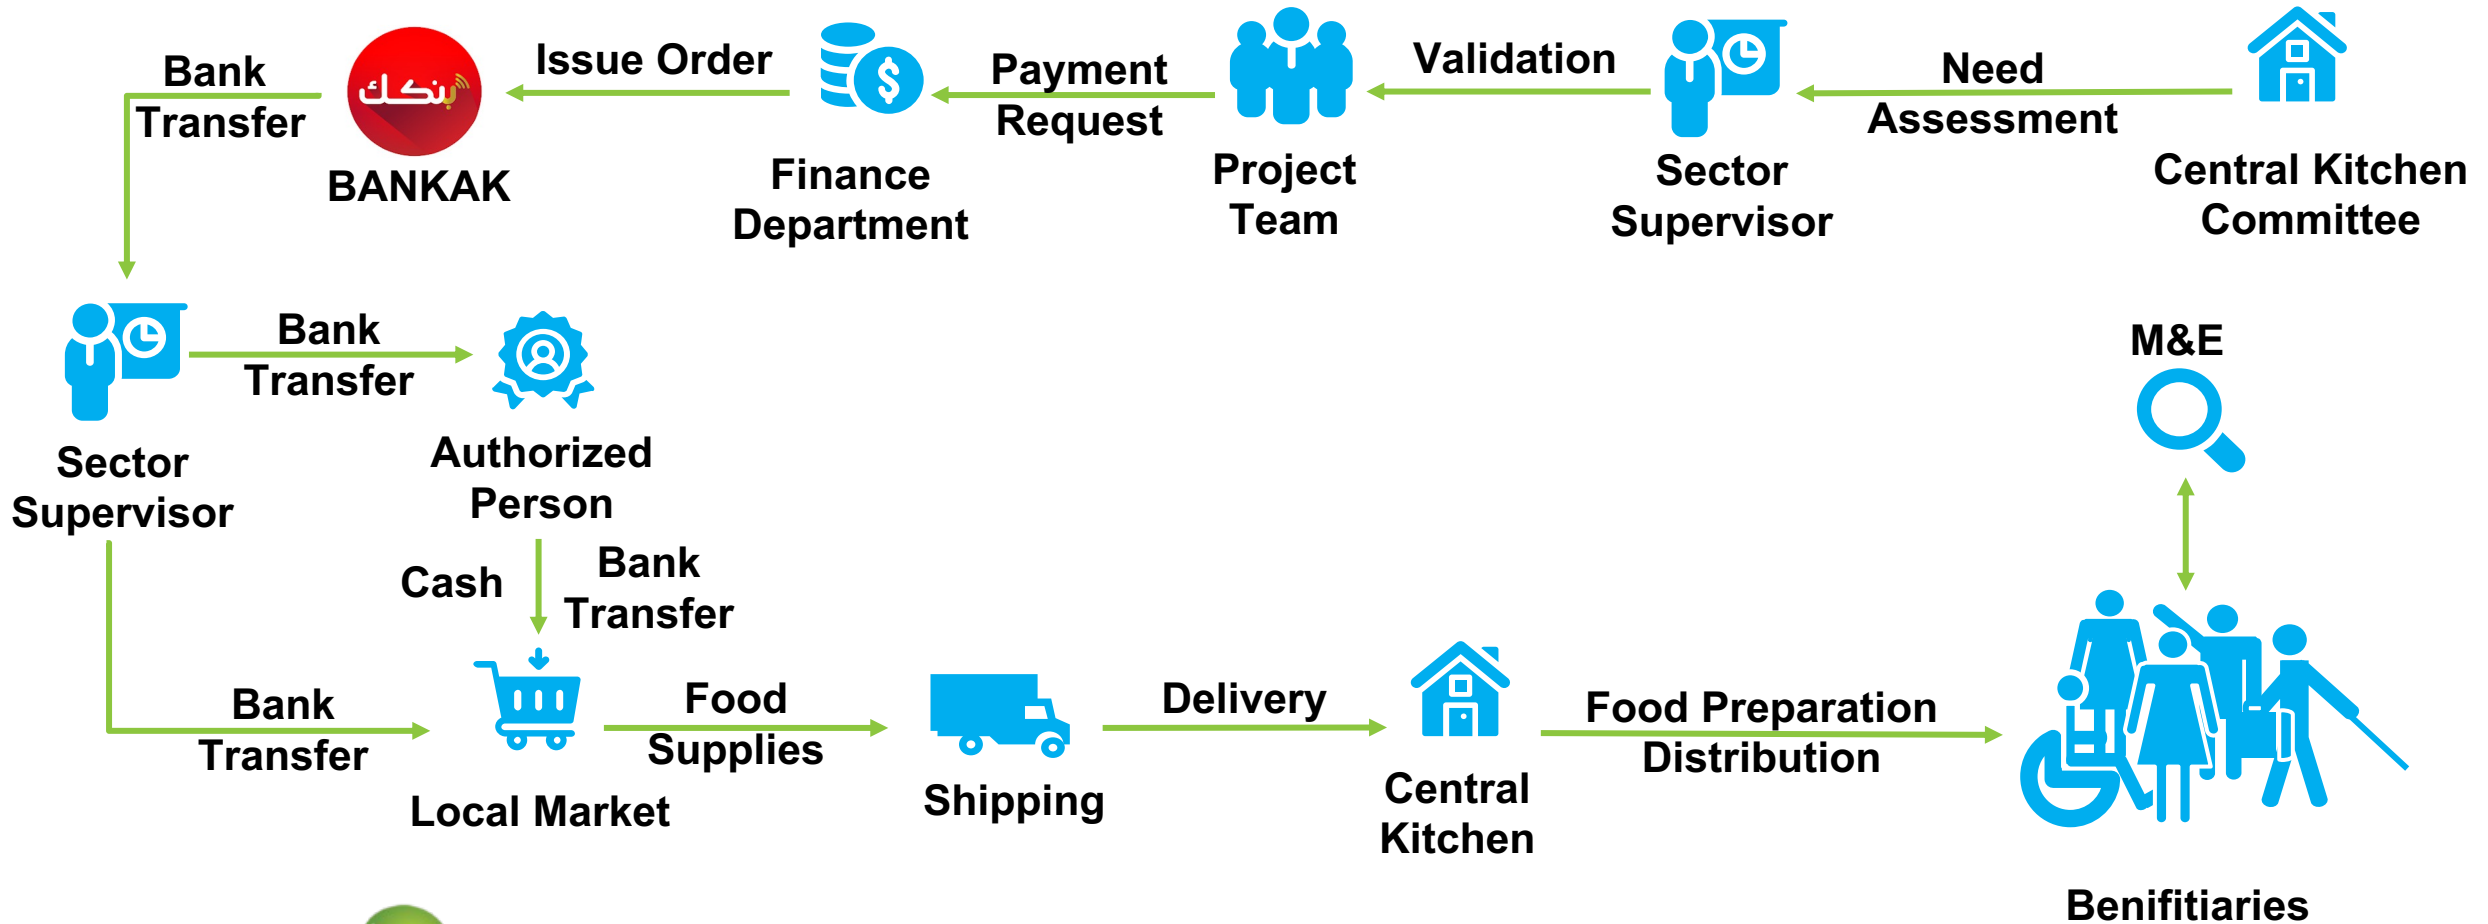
Bank Transfer

بنكك

BANKAK

Issue Order

Finance Department

Payment Request

Project Team

Validation

Sector Supervisor

Need Assessment

Central Kitchen Committee

Sector Supervisor

Bank Transfer

Authorized Person

M&E

Cash

Bank Transfer

Bank Transfer

Local Market

Food Supplies

Shipping

Delivery

Central Kitchen

Food Preparation Distribution

Benifitiaries